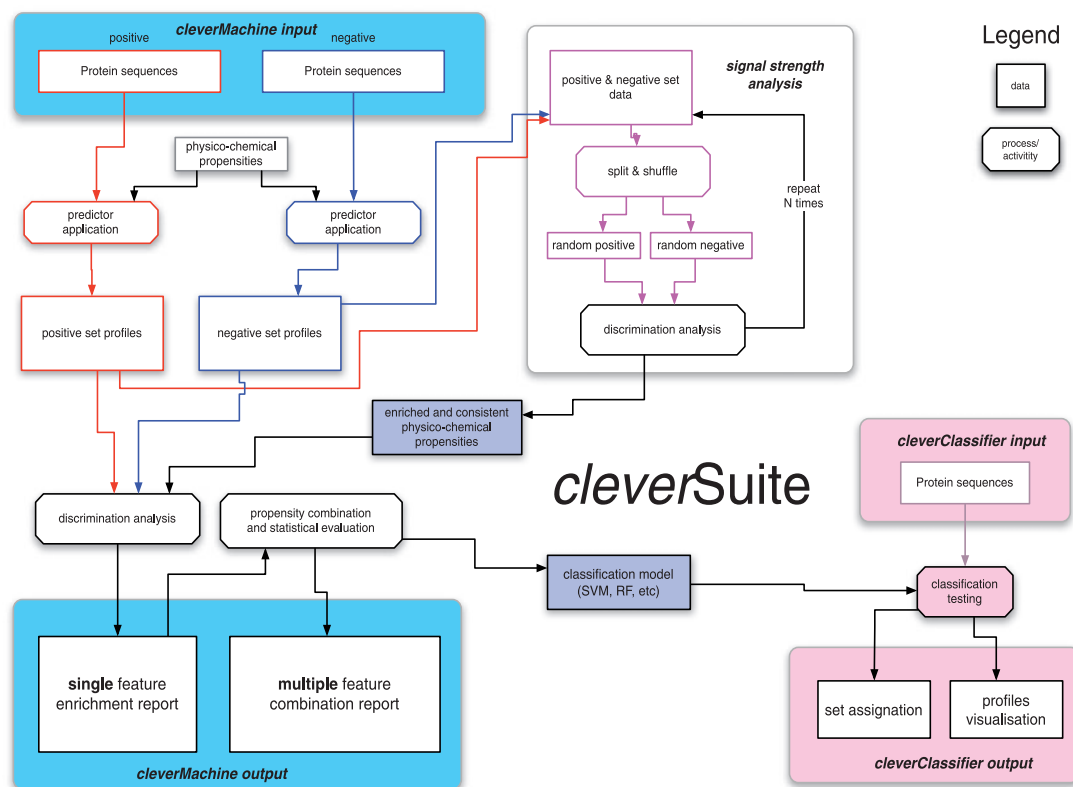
cleverMachine input

positive

negative

Protein sequences

Protein sequences

signal strength analysis

Legend

data

process/ activity

positive & negative set data

physico-chemical propensities

split & shuffle

repeat N times

predictor application

predictor application

random positive

random negative

positive set profiles

negative set profiles

discrimination analysis

enriched and consistent physico-chemical propensities

cleverClassifier input

Protein sequences

cleverSuite

discrimination analysis

propensity combination and statistical evaluation

classification model (SVM, RF, etc)

classification testing

single feature enrichment report

multiple feature combination report

set assignation

profiles visualisation

cleverMachine output

cleverClassifier output